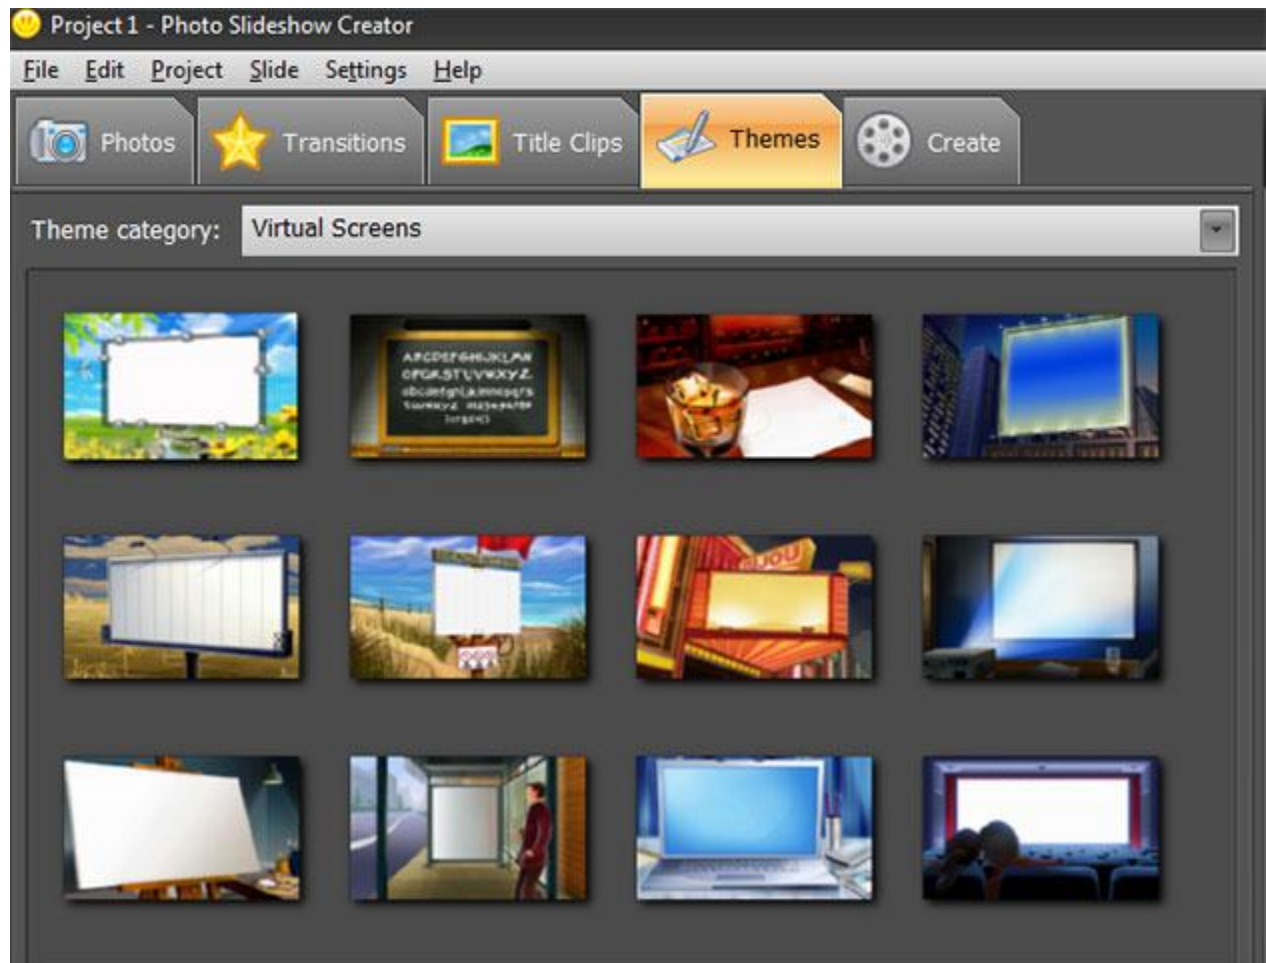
Project 1 - Photo Slideshow Creator

File Edit Project Slide Settings Help

Photos Transitions Title Clips Themes Create

Theme category: Virtual Screens

ABCDEFGHIJKLMN OPQRSTUVWXYZ abcdefghijklmnopqrs tuvwxyz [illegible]

BIJOU